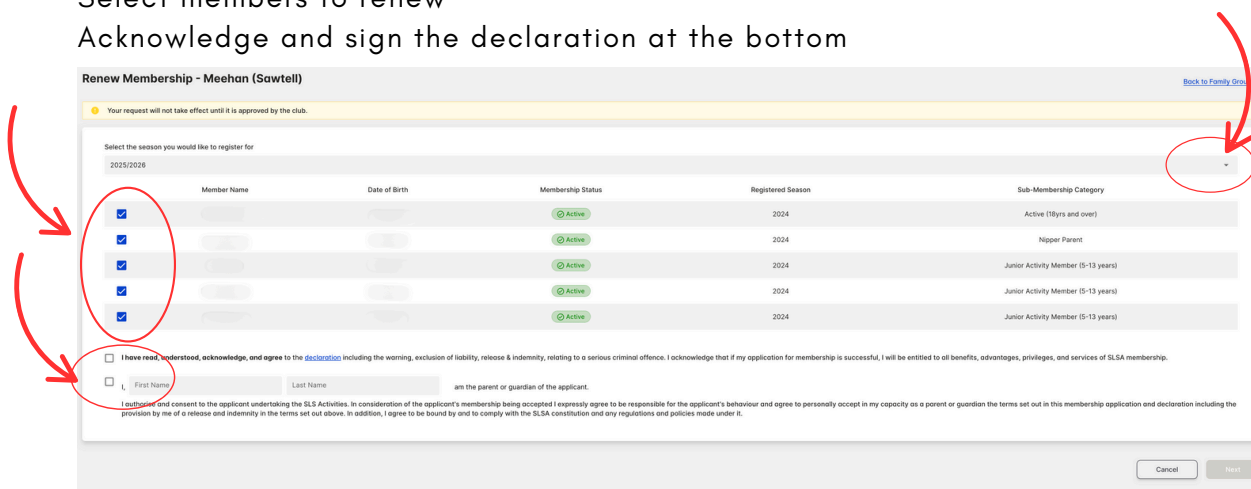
Select members to renew
Acknowledge and sign the declaration at the bottom

Renew Membership - Meehan (Sawtell)

Back to Family Grou

Your request will not take effect until it is approved by the club.

Select the season you would like to register for

2025/2026

| | Member Name | Date of Birth | Membership Status | Registered Season | Sub-Membership Category |
|---|---|---|---|---|---|
| ☑ | | | Active | 2024 | Active (18yrs and over) |
| ☑ | | | Active | 2024 | Nipper Parent |
| ☑ | | | Active | 2024 | Junior Activity Member (5-13 years) |
| ☑ | | | Active | 2024 | Junior Activity Member (5-13 years) |
| ☑ | | | Active | 2024 | Junior Activity Member (5-13 years) |

I have read, understood, acknowledge, and agree to the declaration including the warning, exclusion of liability, release & indemnity, relating to a serious criminal offence. I acknowledge that if my application for membership is successful, I will be entitled to all benefits, advantages, privileges, and services of SLSA membership.

I, First Name Last Name am the parent or guardian of the applicant.

I authorise and consent to the applicant undertaking the SLS Activities. In consideration of the applicant's membership being accepted I expressly agree to be responsible for the applicant's behaviour and agree to personally accept in my capacity as a parent or guardian the terms set out in this membership application and declaration including the provision by me of a release and indemnity in the terms set out above. In addition, I agree to be bound by and to comply with the SLSA constitution and any regulations and policies made under it.

Cancel

Next